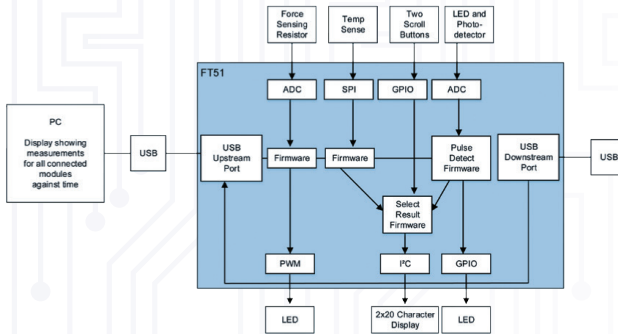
Force Sensing Resistor

Temp Sense

Two Scroll Buttons

LED and Photo-detector

FT51

ADC

SPI

GPIO

ADC

PC

Display showing measurements for all connected modules against time

USB

USB Upstream Port

Firmware

Firmware

Pulse Detect Firmware

USB Downstream Port

USB

Select Result Firmware

PWM

I²C

GPIO

LED

2x20 Character Display

LED